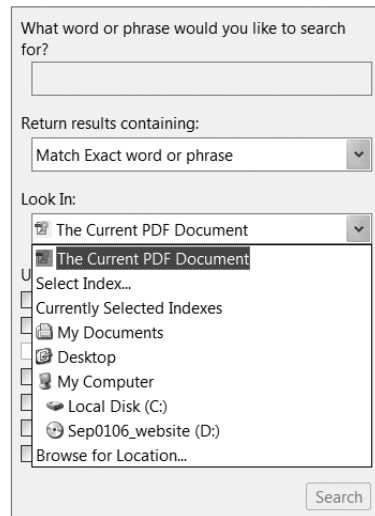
What word or phrase would you like to search for?

Return results containing:

Match Exact word or phrase

Look In:

The Current PDF Document

The Current PDF Document
Select Index...
Currently Selected Indexes
My Documents
Desktop
My Computer
Local Disk (C:)
Sep0106_website (D:)
Browse for Location...

U

Search